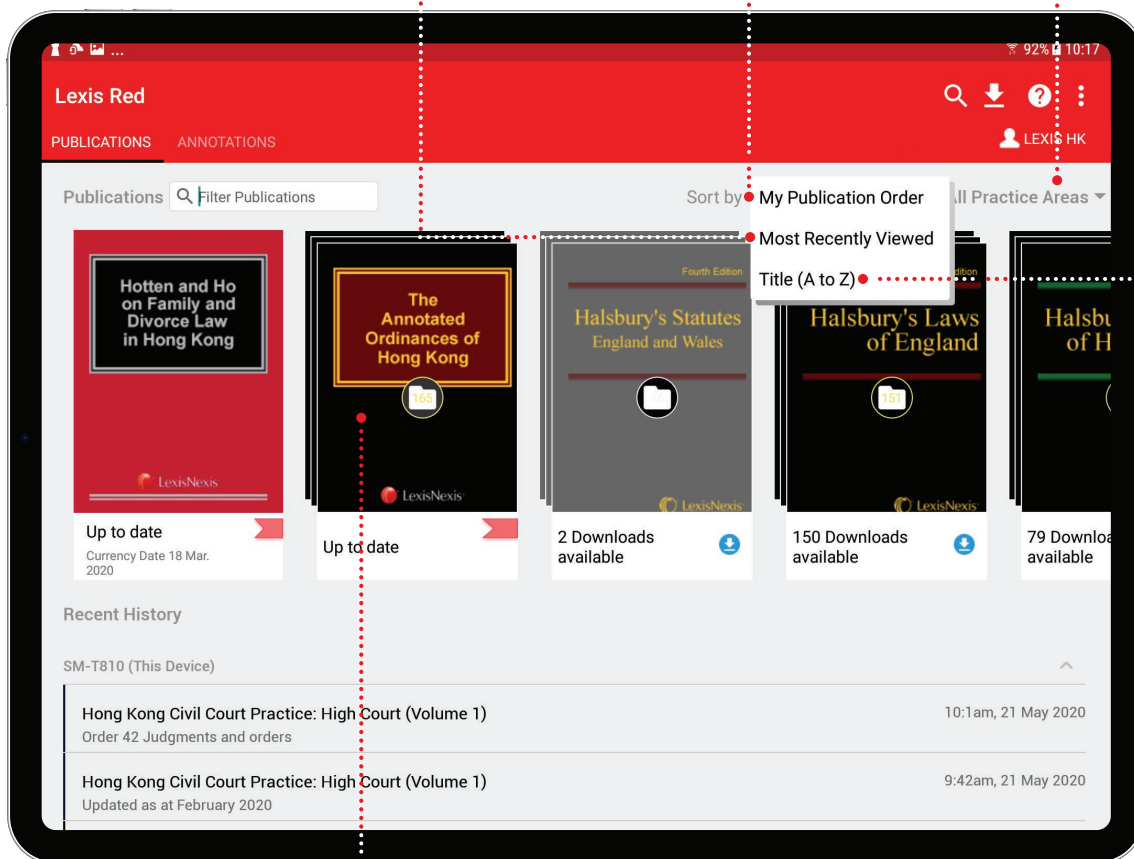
92% 10:17

Lexis Red

PUBLICATIONS ANNOTATIONS

LEXIS HK

Publications Filter Publications

Sort by My Publication Order

Most Recently Viewed

Title (A to Z)

ll Practice Areas

Hotten and Ho on Family and Divorce Law in Hong Kong

LexisNexis

Up to date

Currency Date 18 Mar. 2020

The Annotated Ordinances of Hong Kong

165

LexisNexis

Up to date

Fourth Edition

Halsbury's Statutes England and Wales

LexisNexis

2 Downloads available

edition

Halsbury's Laws of England

151

LexisNexis

150 Downloads available

Halsbu of H

79 Downloa available

Recent History

SM-T810 (This Device)

Hong Kong Civil Court Practice: High Court (Volume 1)

Order 42 Judgments and orders

10:1am, 21 May 2020

Hong Kong Civil Court Practice: High Court (Volume 1)

Updated as at February 2020

9:42am, 21 May 2020